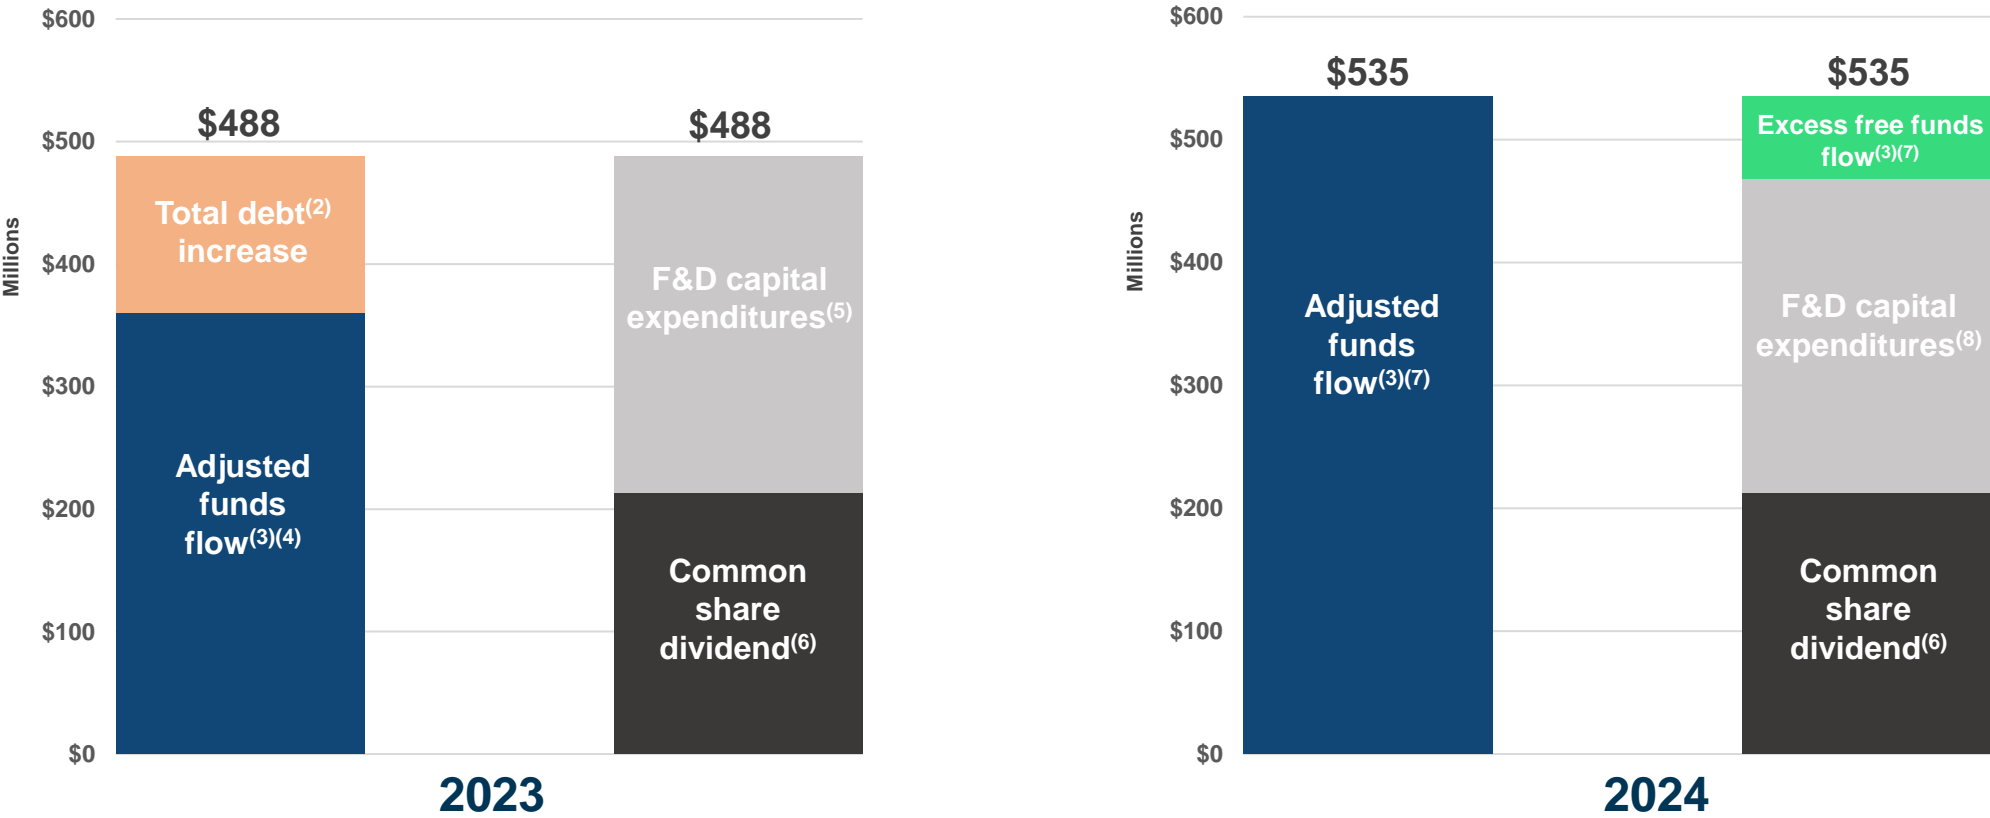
$600
$500
$400
$300
$200
$100
$0
Millions

$488
Total debt$^{(2)}$ increase
Adjusted funds flow$^{(3)(4)}$

$488
F&D capital expenditures$^{(5)}$
Common share dividend$^{(6)}$

2023

$600
$500
$400
$300
$200
$100
$0
Millions

$535
Adjusted funds flow$^{(3)(7)}$

$535
Excess free funds flow$^{(3)(7)}$
F&D capital expenditures$^{(8)}$
Common share dividend$^{(6)}$

2024